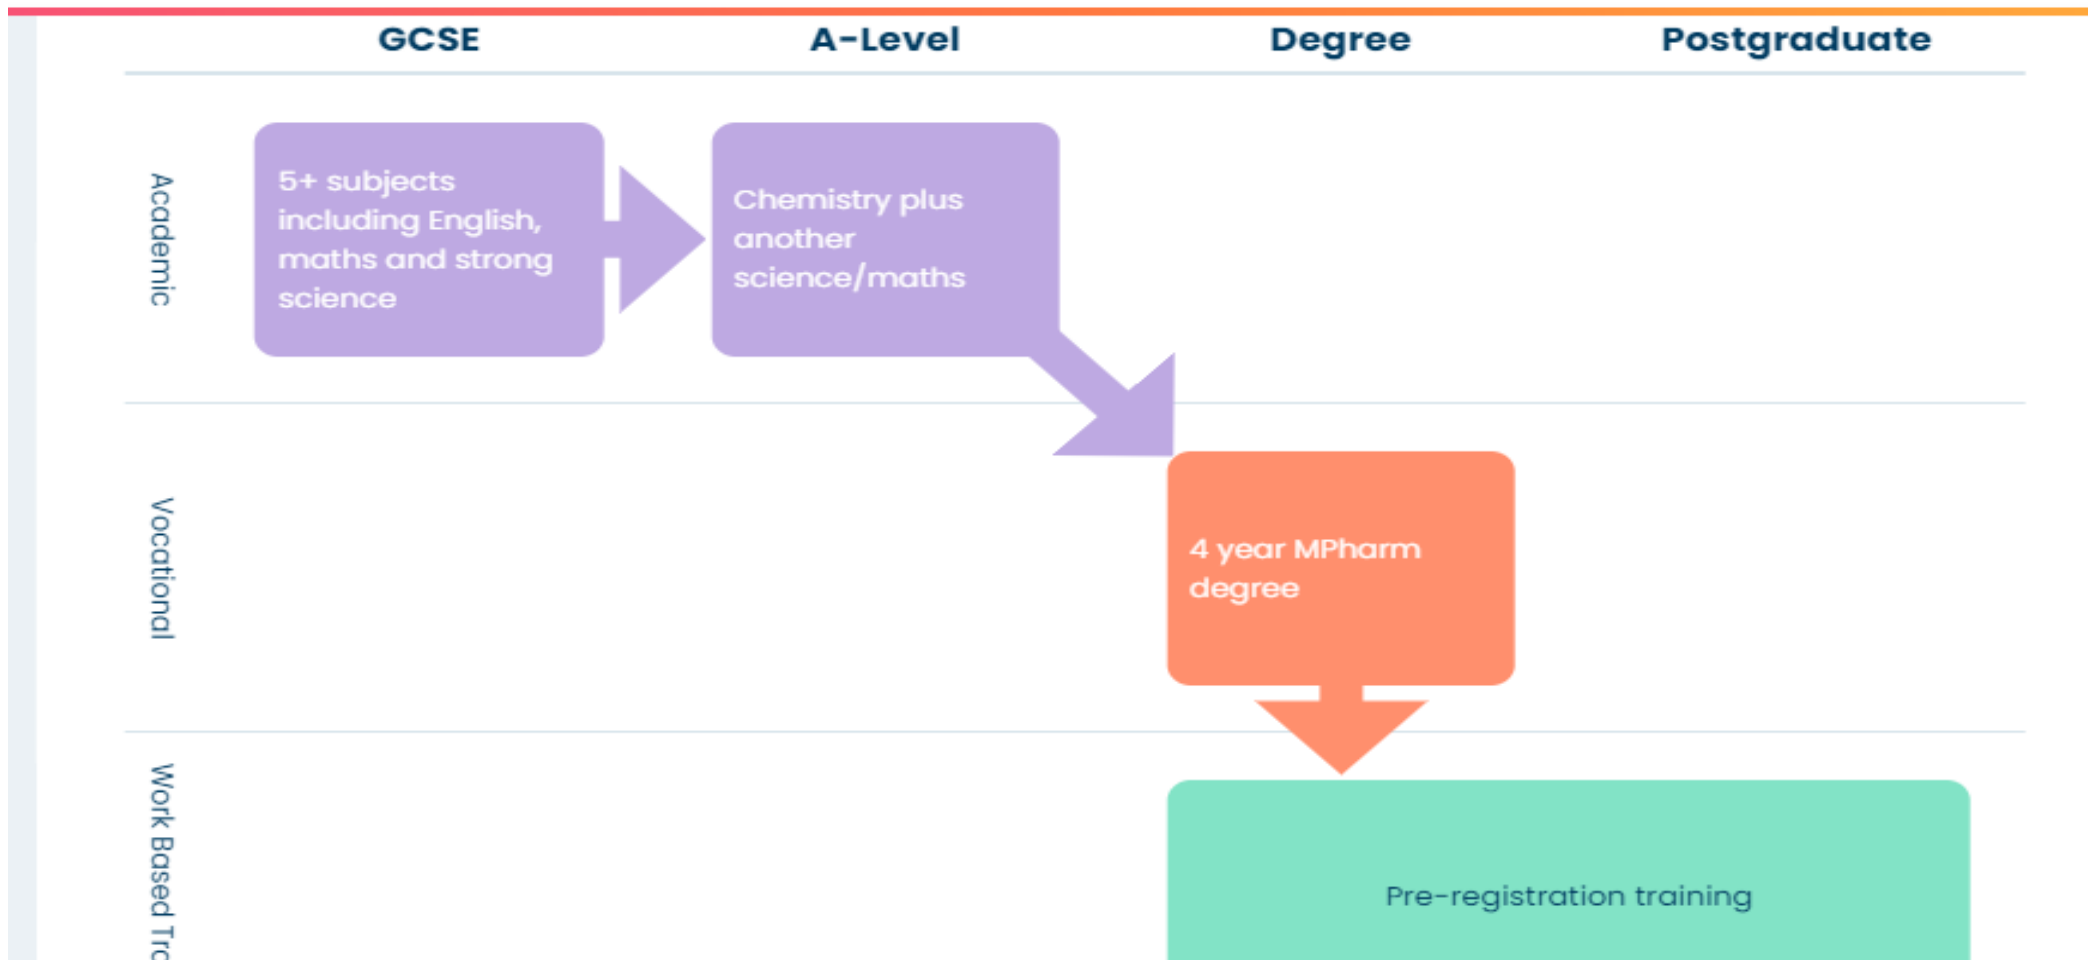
GCSE
A-Level
Degree
Postgraduate

Academic

5+ subjects including English, maths and strong science

Chemistry plus another science/maths

Vocational

4 year MPharm degree

Work Based Tra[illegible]

Pre-registration training